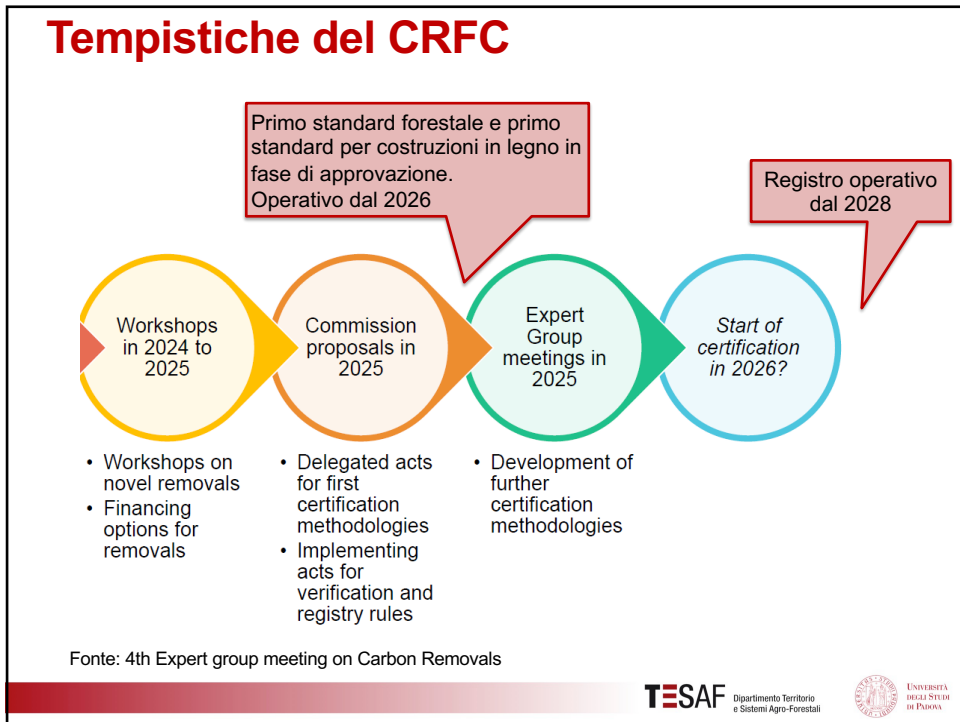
Tempistiche del CRFC

Primo standard forestale e primo standard per costruzioni in legno in fase di approvazione.
Operativo dal 2026

Registro operativo dal 2028

Workshops in 2024 to 2025

Commission proposals in 2025

Expert Group meetings in 2025

*Start of certification in 2026?*

- Workshops on novel removals
- Financing options for removals

- Delegated acts for first certification methodologies
- Implementing acts for verification and registry rules

- Development of further certification methodologies

Fonte: 4th Expert group meeting on Carbon Removals

TESAF Dipartimento Territorio e Sistemi Agro-Forestali

Università degli Studi di Padova